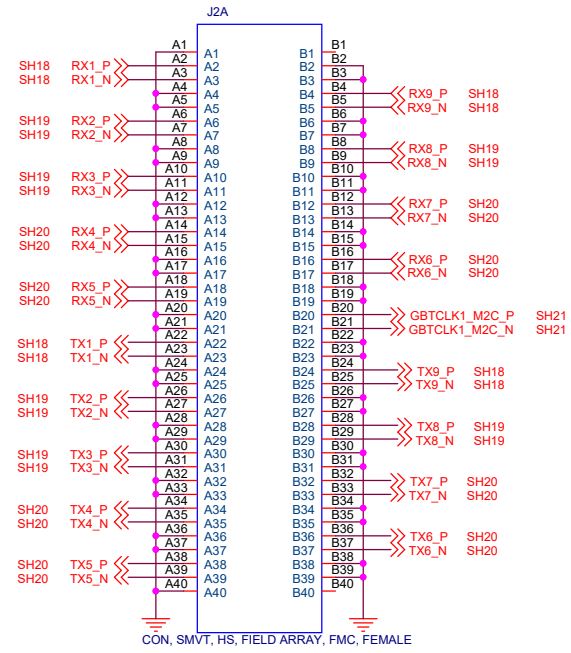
J2A

| | | | | | | | | | | |
|---|---|---|---|---|---|---|---|---|---|---|
| | | A1 | A1 | B1 | B1 | | |
| SH18 | RX1_P | A2 | A2 | B2 | B2 | | |
| SH18 | RX1_N | A3 | A3 | B3 | B3 | | |
| | | A4 | A4 | B4 | B4 | RX9_P | SH18 |
| | | A5 | A5 | B5 | B5 | RX9_N | SH18 |
| SH19 | RX2_P | A6 | A6 | B6 | B6 | | |
| SH19 | RX2_N | A7 | A7 | B7 | B7 | | |
| | | A8 | A8 | B8 | B8 | RX8_P | SH19 |
| | | A9 | A9 | B9 | B9 | RX8_N | SH19 |
| SH19 | RX3_P | A10 | A10 | B10 | B10 | | |
| SH19 | RX3_N | A11 | A11 | B11 | B11 | | |
| | | A12 | A12 | B12 | B12 | RX7_P | SH20 |
| | | A13 | A13 | B13 | B13 | RX7_N | SH20 |
| SH20 | RX4_P | A14 | A14 | B14 | B14 | | |
| SH20 | RX4_N | A15 | A15 | B15 | B15 | | |
| | | A16 | A16 | B16 | B16 | RX6_P | SH20 |
| | | A17 | A17 | B17 | B17 | RX6_N | SH20 |
| SH20 | RX5_P | A18 | A18 | B18 | B18 | | |
| SH20 | RX5_N | A19 | A19 | B19 | B19 | | |
| | | A20 | A20 | B20 | B20 | GBTCLK1_M2C_P | SH21 |
| | | A21 | A21 | B21 | B21 | GBTCLK1_M2C_N | SH21 |
| SH18 | TX1_P | A22 | A22 | B22 | B22 | | |
| SH18 | TX1_N | A23 | A23 | B23 | B23 | | |
| | | A24 | A24 | B24 | B24 | TX9_P | SH18 |
| | | A25 | A25 | B25 | B25 | TX9_N | SH18 |
| SH19 | TX2_P | A26 | A26 | B26 | B26 | | |
| SH19 | TX2_N | A27 | A27 | B27 | B27 | | |
| | | A28 | A28 | B28 | B28 | TX8_P | SH19 |
| | | A29 | A29 | B29 | B29 | TX8_N | SH19 |
| SH19 | TX3_P | A30 | A30 | B30 | B30 | | |
| SH19 | TX3_N | A31 | A31 | B31 | B31 | | |
| | | A32 | A32 | B32 | B32 | TX7_P | SH20 |
| | | A33 | A33 | B33 | B33 | TX7_N | SH20 |
| SH20 | TX4_P | A34 | A34 | B34 | B34 | | |
| SH20 | TX4_N | A35 | A35 | B35 | B35 | | |
| | | A36 | A36 | B36 | B36 | TX6_P | SH20 |
| | | A37 | A37 | B37 | B37 | TX6_N | SH20 |
| SH20 | TX5_P | A38 | A38 | B38 | B38 | | |
| SH20 | TX5_N | A39 | A39 | B39 | B39 | | |
| | | A40 | A40 | B40 | B40 | | |

CON, SMVT, HS, FIELD ARRAY, FMC, FEMALE